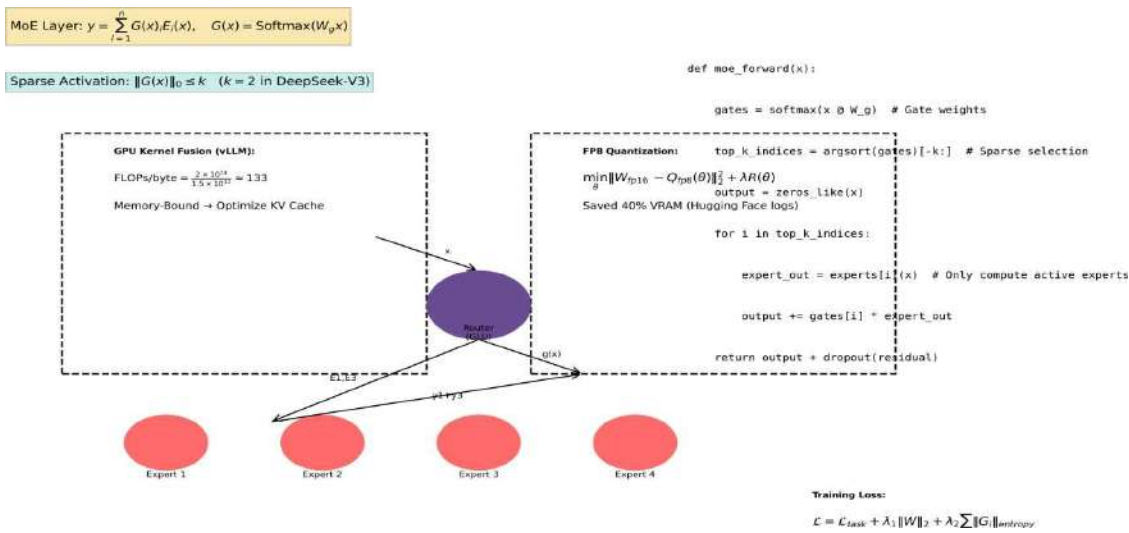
MoE Layer: $y = \sum_{i=1}^{n} G(x)_i E_i(x)$, $G(x) = \text{Softmax}(W_g x)$

Sparse Activation: $\|G(x)\|_0 \leq k$ ($k = 2$ in DeepSeek-V3)

def moe_forward(x):

gates = softmax(x @ W_g) # Gate weights

top_k_indices = argsort(gates)[-k:] # Sparse selection

output = zeros_like(x)

for i in top_k_indices:

expert_out = experts[i](x) # Only compute active experts

output += gates[i] * expert_out

return output + dropout(residual)

GPU Kernel Fusion (vLLM):

FLOPs/byte $= \frac{2 \times 10^{14}}{1.5 \times 10^{12}} \approx 133$

Memory-Bound → Optimize KV Cache

FP8 Quantization:

$\min_{\theta} \|W_{fp16} - Q_{fp8}(\theta)\|_2^2 + \lambda R(\theta)$

Saved 40% VRAM (Hugging Face logs)

x

Router
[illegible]

g(x)

E1,E3

y1+y3

Expert 1

Expert 2

Expert 3

Expert 4

Training Loss:

$\mathcal{L} = \mathcal{L}_{task} + \lambda_1 \|W\|_2 + \lambda_2 \sum \|G_i\|_{entropy}$